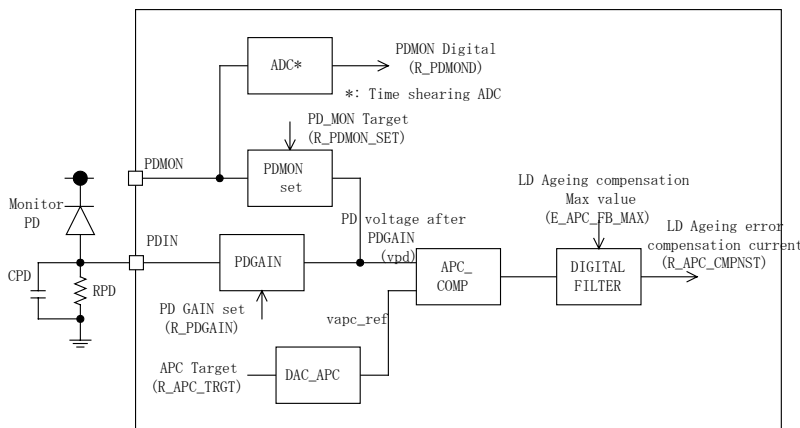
ADC*

PDMON Digital
(R_PDMOND)

*: Time shearing ADC

PD_MON Target
(R_PDMON_SET)

PDMON

PDMON
set

Monitor
PD

LD Ageing compensation
Max value
(E_APC_FB_MAX)

PD voltage after
PDGAIN
(vpd)

LD Ageing error
compensation current
(R_APC_CMPNST)

PDIN

PDGAIN

APC_
COMP

DIGITAL
FILTER

CPD

RPD

PD GAIN set
(R_PDGAIN)

vapc_ref

APC Target
(R_APC_TRGT)

DAC_APC